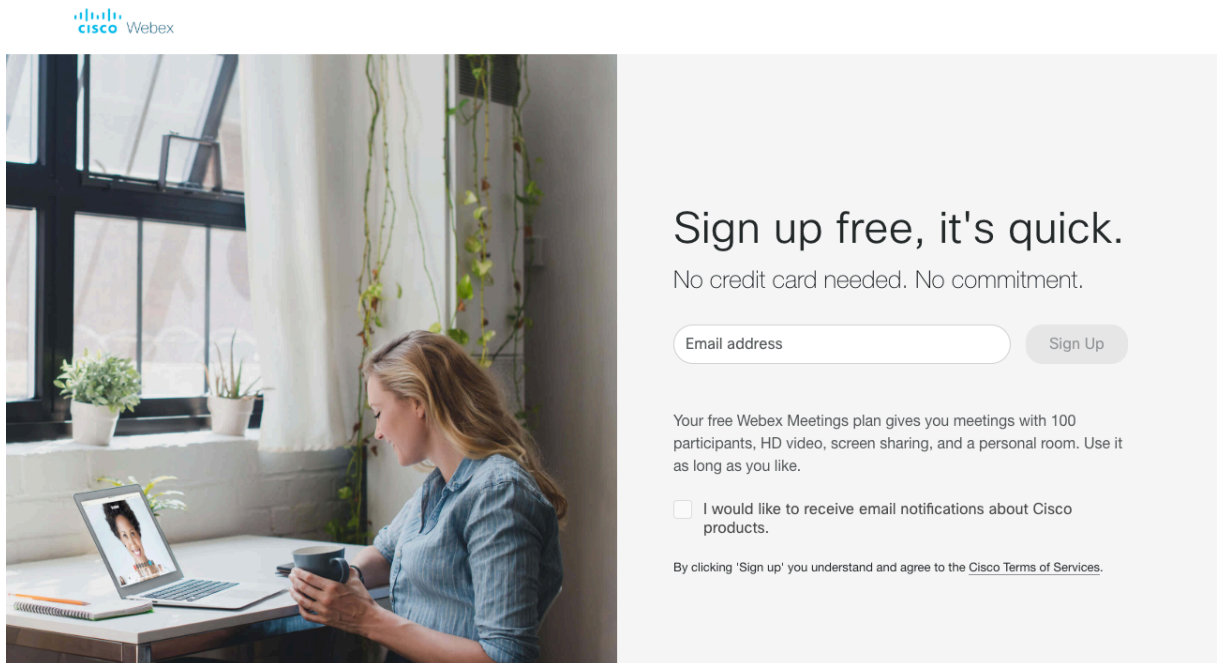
cisco Webex

Sign up free, it's quick.

No credit card needed. No commitment.

Email address

Sign Up

Your free Webex Meetings plan gives you meetings with 100 participants, HD video, screen sharing, and a personal room. Use it as long as you like.

I would like to receive email notifications about Cisco products.

By clicking 'Sign up' you understand and agree to the Cisco Terms of Services.